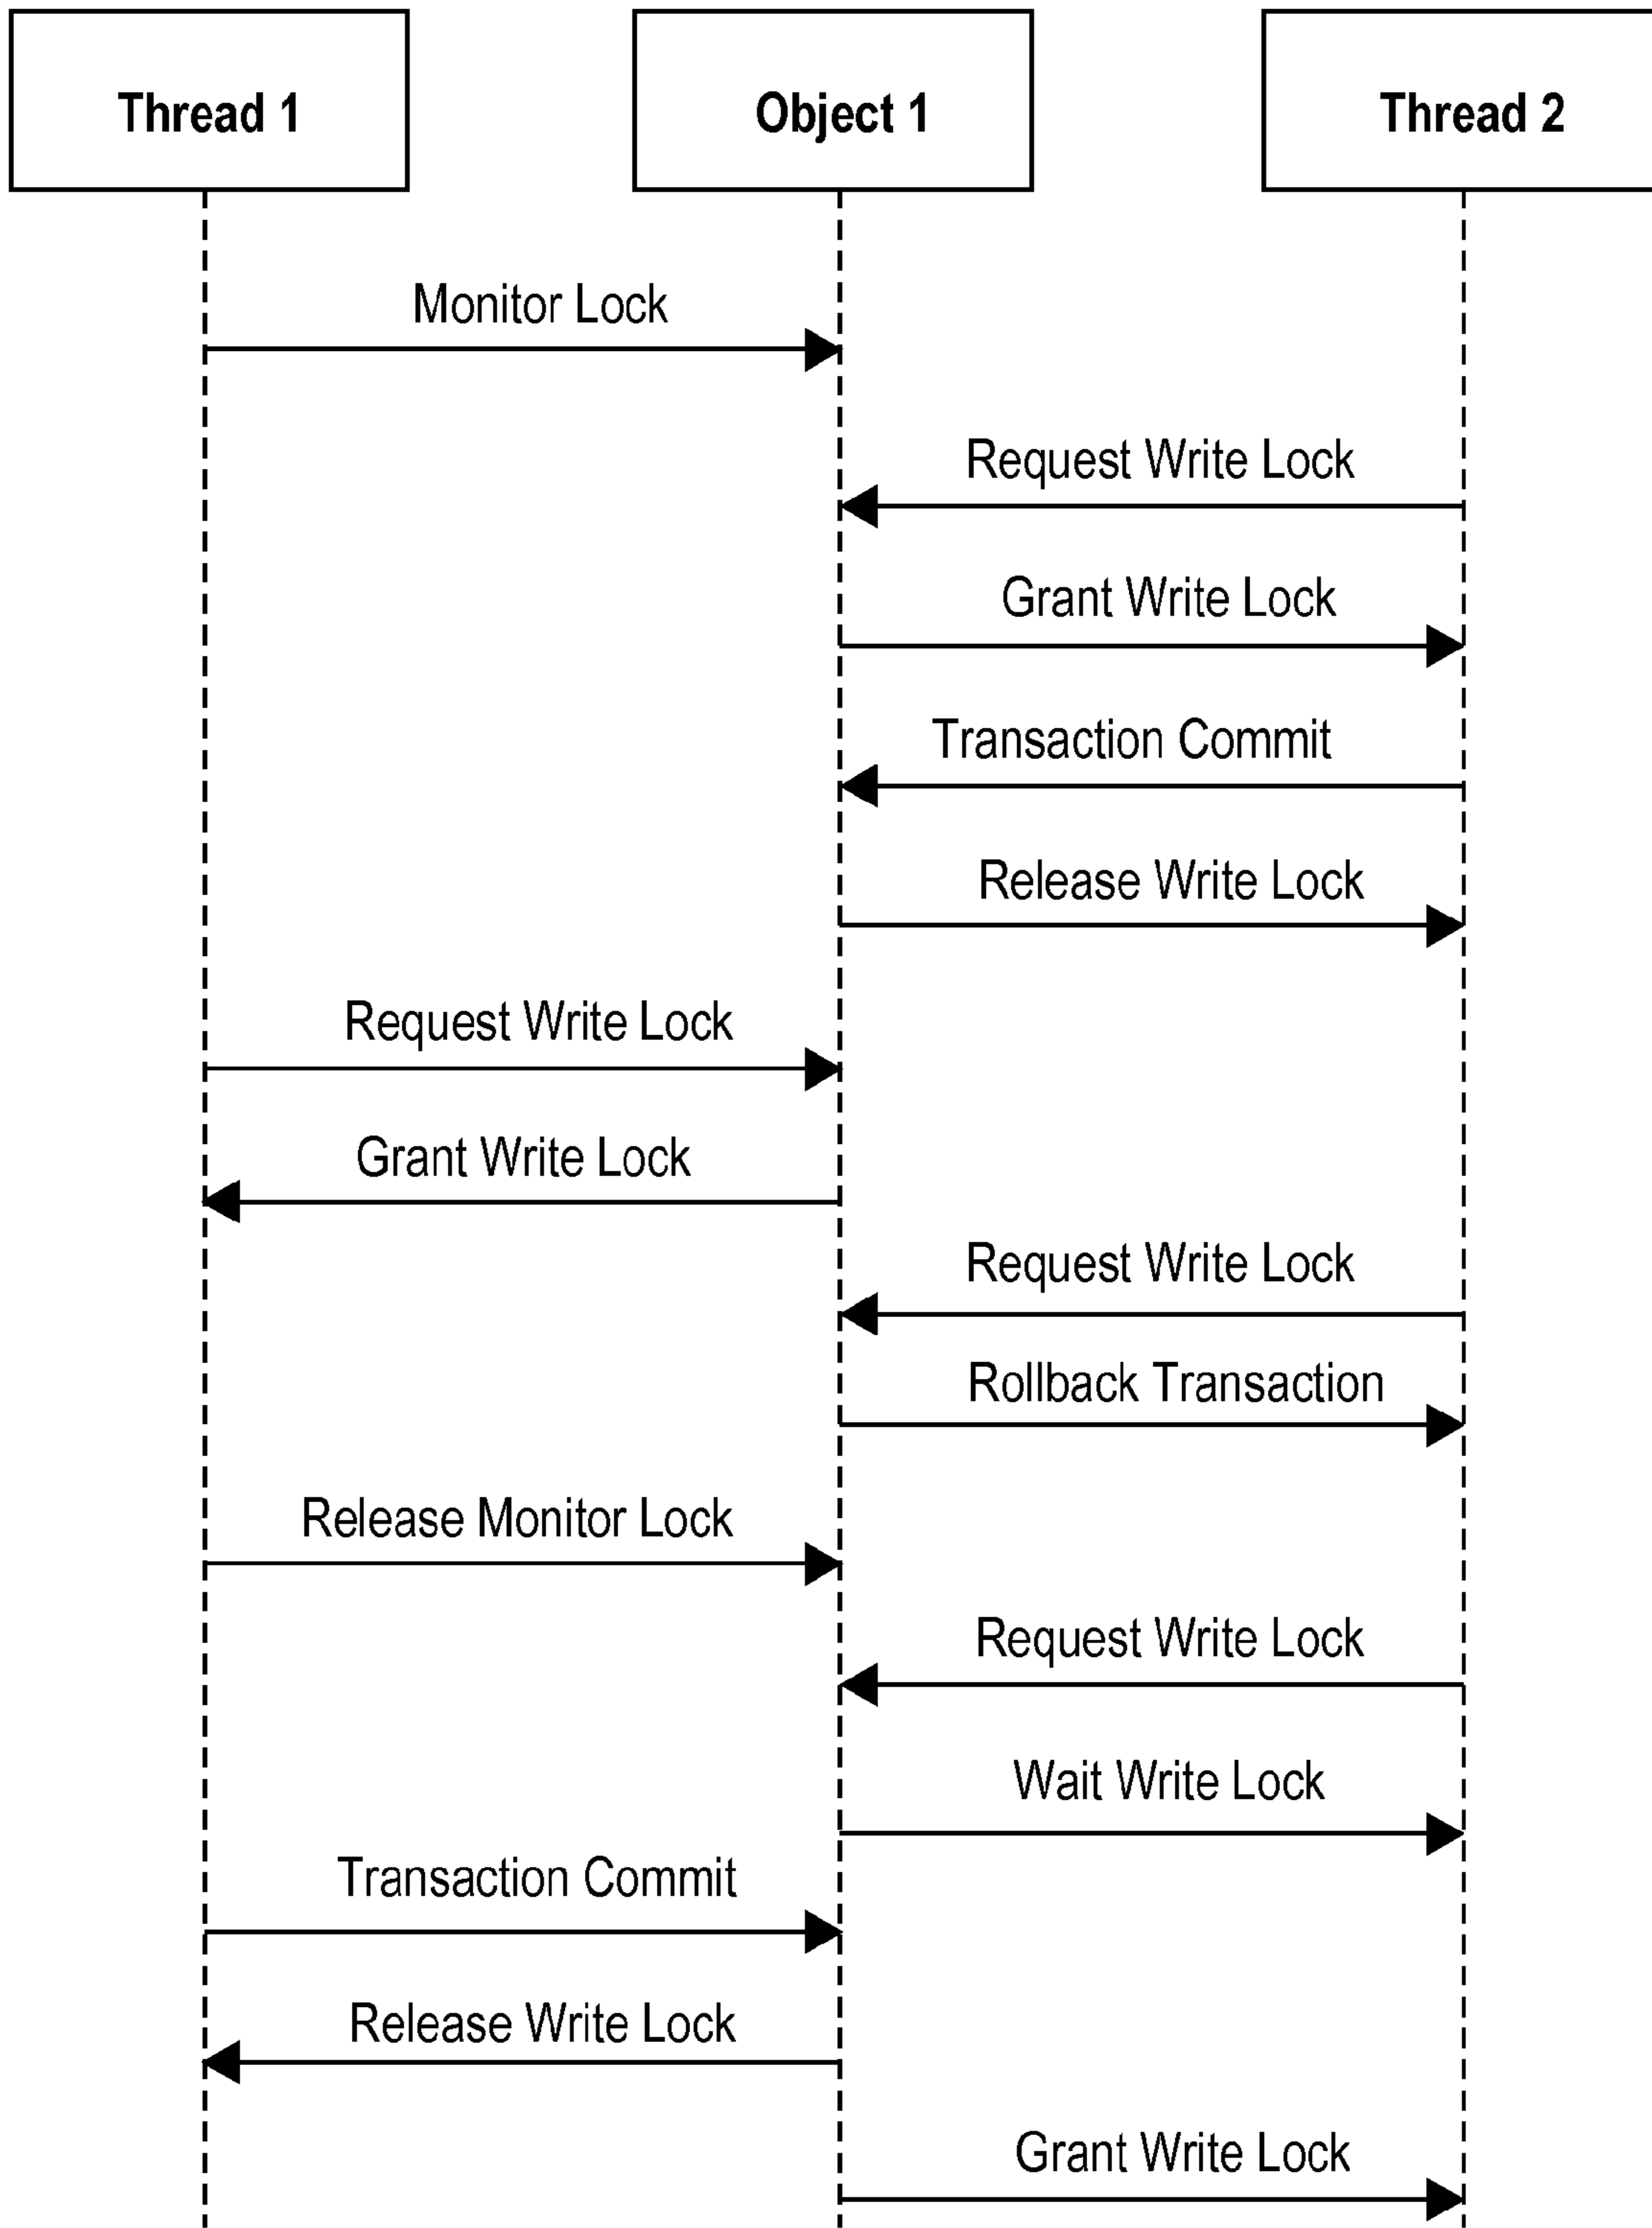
Thread 1

Object 1

Thread 2

Monitor Lock

Request Write Lock

Grant Write Lock

Transaction Commit

Release Write Lock

Request Write Lock

Grant Write Lock

Request Write Lock

Rollback Transaction

Release Monitor Lock

Request Write Lock

Wait Write Lock

Transaction Commit

Release Write Lock

Grant Write Lock